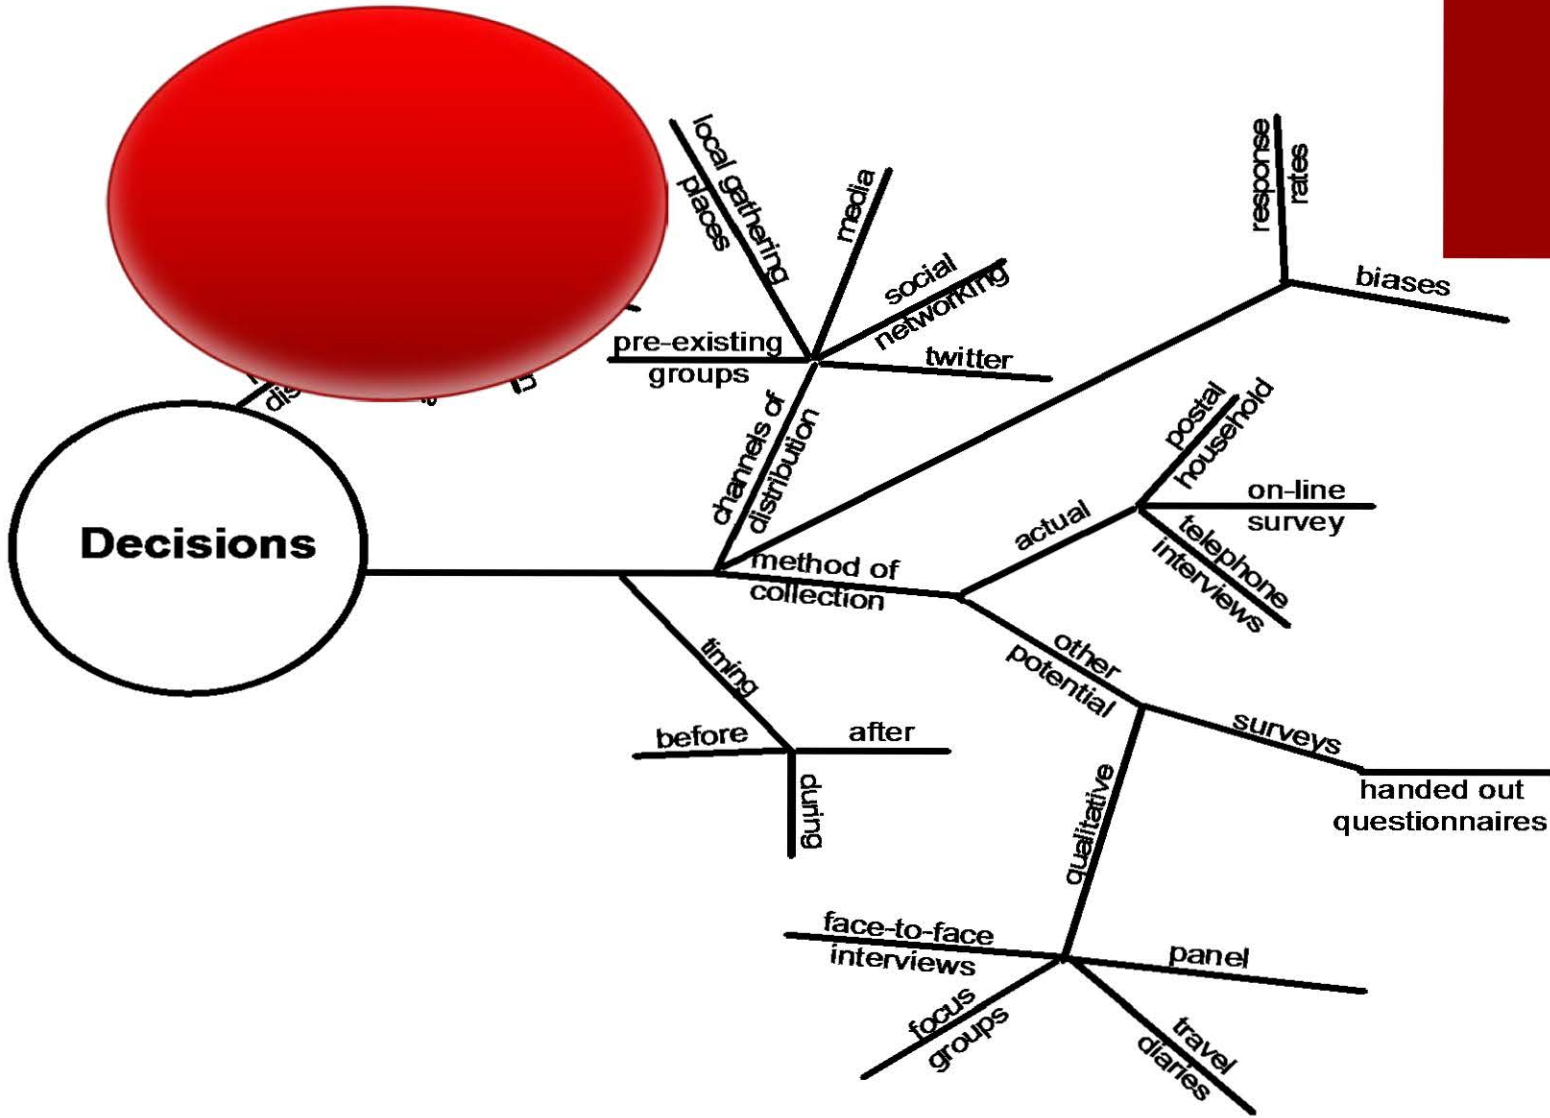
Decisions

dis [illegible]

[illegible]

local gathering places

media

social networking

pre-existing groups

twitter

channels of distribution

response rates

biases

method of collection

actual

postal household

on-line survey

telephone interviews

other potential

surveys

handed out questionnaires

qualitative

face-to-face interviews

panel

focus groups

travel diaries

timing

before

after

during